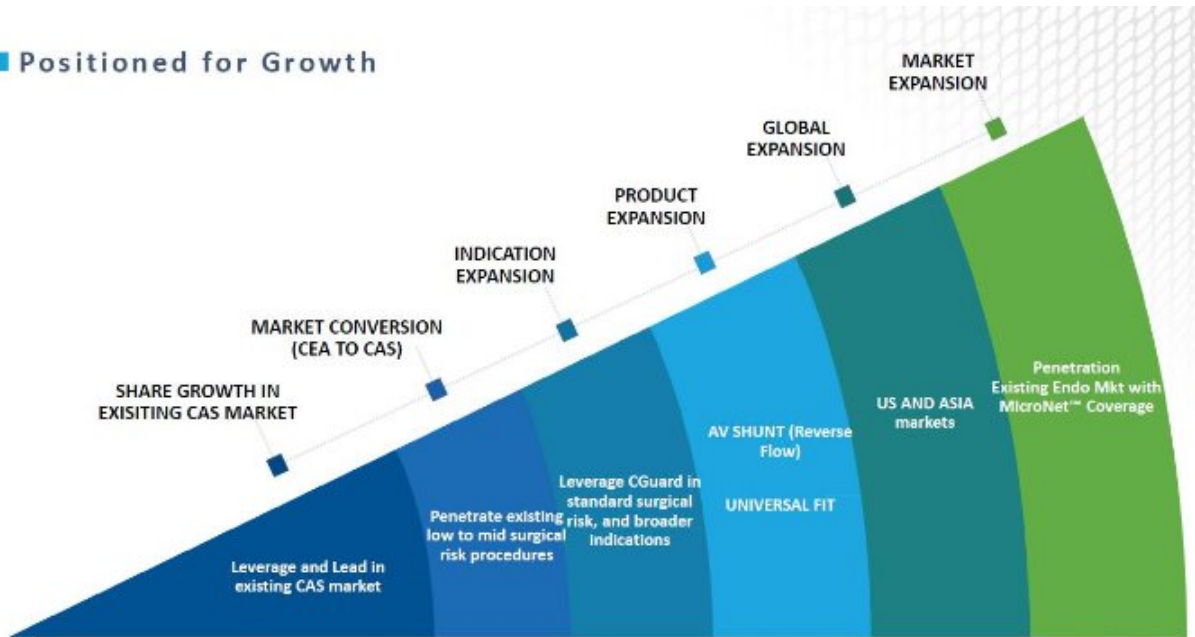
Positioned for Growth

MARKET EXPANSION

GLOBAL EXPANSION

PRODUCT EXPANSION

INDICATION EXPANSION

MARKET CONVERSION (CEA TO CAS)

SHARE GROWTH IN EXISITING CAS MARKET

Leverage and Lead in existing CAS market

Penetrate existing low to mid surgical risk procedures

Leverage CGuard in standard surgical risk, and broader indications

AV SHUNT (Reverse Flow)

UNIVERSAL FIT

US AND ASIA markets

Penetration Existing Endo Mkt with MicroNet™ Coverage